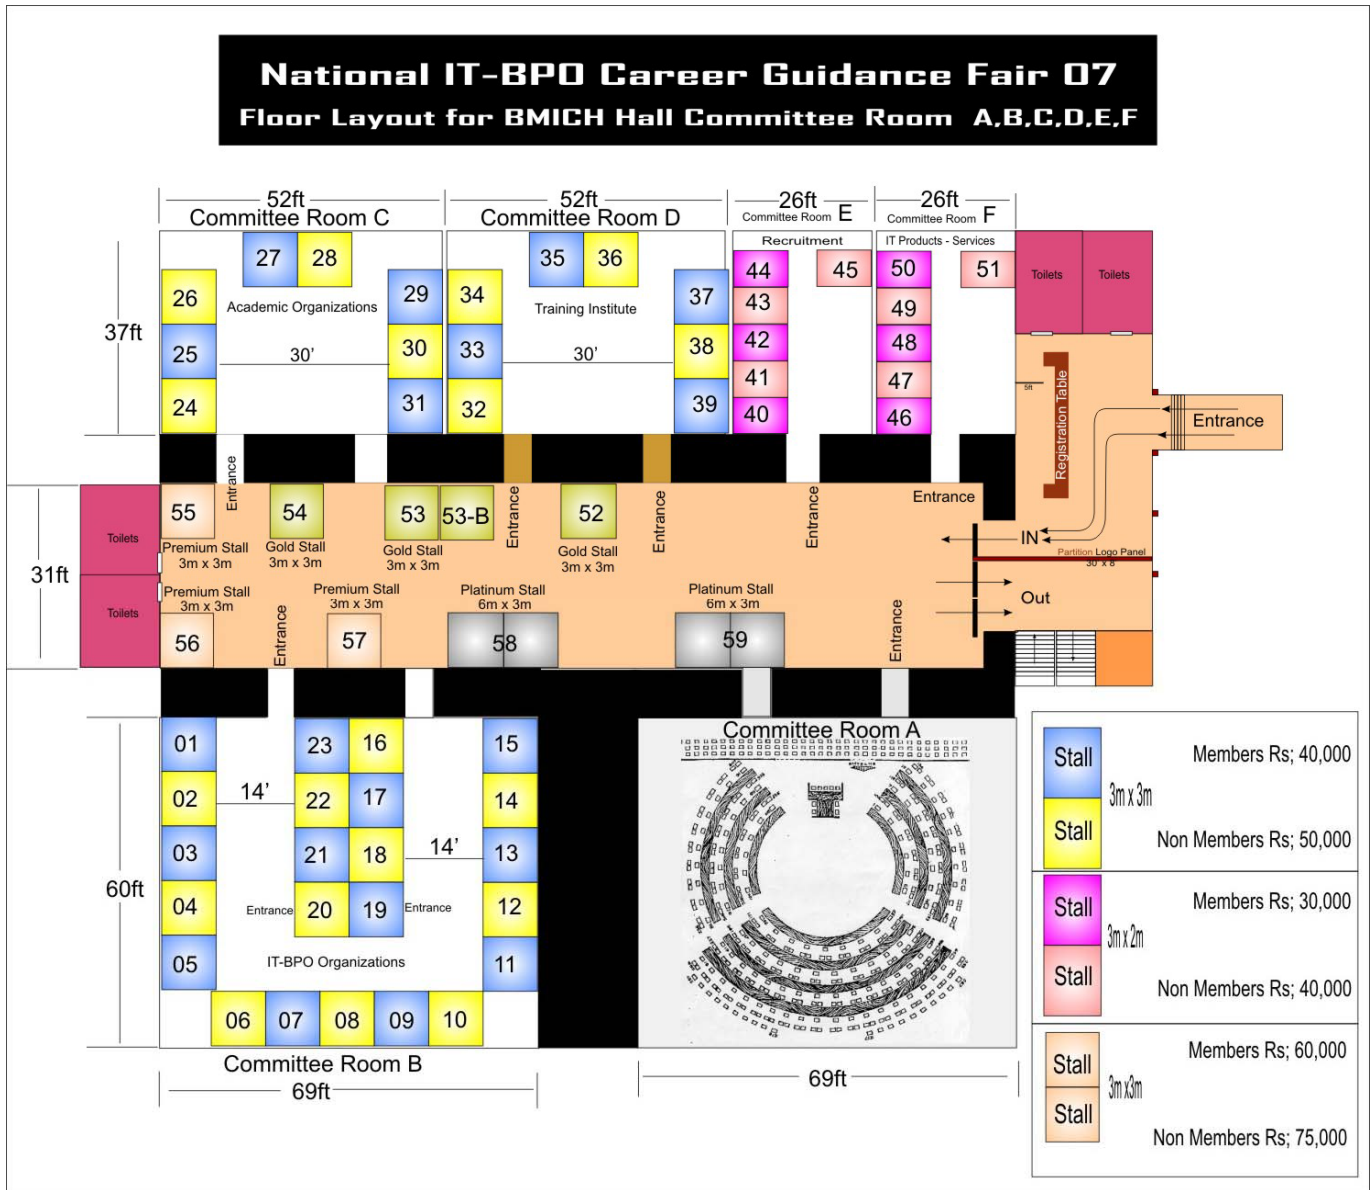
National IT-BPO Career Guidance Fair 07
Floor Layout for BMICH Hall Committee Room A,B,C,D,E,F

52ft
Committee Room C
52ft
Committee Room D
26ft
Committee Room E
26ft
Committee Room F

37ft

27 28
26
Academic Organizations
29
25
30'
30
24
31

35 36
34
Training Institute
37
33
30'
38
32
39

Recruitment
44 45
43
42
41
40

IT Products - Services
50 51
49
48
47
46

Toilets
Toilets

5ft
Registration Table
Entrance

31ft
Toilets
Toilets

Entrance
55
Premium Stall 3m x 3m
54
Gold Stall 3m x 3m
53 53-B
Gold Stall 3m x 3m
Entrance
52
Gold Stall 3m x 3m
Entrance
Entrance
Entrance
IN
Partition Logo Panel 30 x 8
Out

Premium Stall 3m x 3m
56
Entrance
Premium Stall 3m x 3m
57
Platinum Stall 6m x 3m
58
Platinum Stall 6m x 3m
59
Entrance

60ft
01
02
14'
03
04
05
23 16
22 17
21 18
14'
Entrance
20 19
Entrance
15
14
13
12
11
IT-BPO Organizations
06 07 08 09 10
Committee Room B
69ft

Committee Room A
69ft

| Stall / Stall | 3m x 3m | Members Rs; 40,000 / Non Members Rs; 50,000 |
|---|---|---|
| Stall / Stall | 3m x 2m | Members Rs; 30,000 / Non Members Rs; 40,000 |
| Stall / Stall | 3m x3m | Members Rs; 60,000 / Non Members Rs; 75,000 |